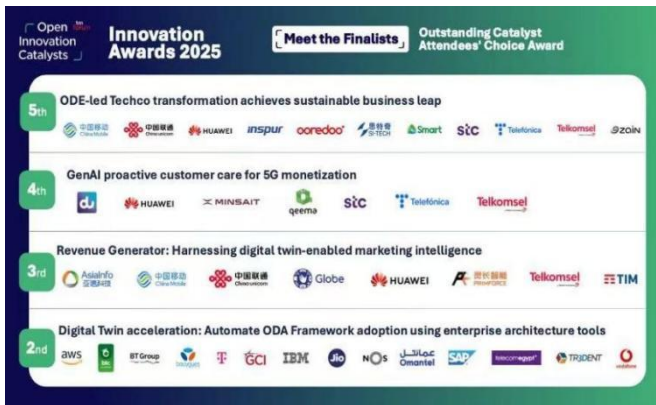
Open tm forum Innovation Catalysts

Innovation Awards 2025

Meet the Finalists

Outstanding Catalyst Attendees' Choice Award

5th ODE-led Techco transformation achieves sustainable business leap

中国移动 China Mobile 中国联通 China unicom HUAWEI inspur ooredoo 思特奇 SI-TECH Smart stc Telefónica Telkomsel ZAIN

4th GenAI proactive customer care for 5G monetization

du HUAWEI MINSAIT qeema stc Telefónica Telkomsel

3rd Revenue Generator: Harnessing digital twin-enabled marketing intelligence

Asiainfo 亚信科技 中国移动 China Mobile 中国联通 China unicom Globe HUAWEI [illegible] Telkomsel TIM

2nd Digital Twin acceleration: Automate ODA Framework adoption using enterprise architecture tools

aws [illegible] BT Group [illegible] T GCI IBM Jio NOS عمانتل Omantel SAP telecomegypt TRIDENT vodafone